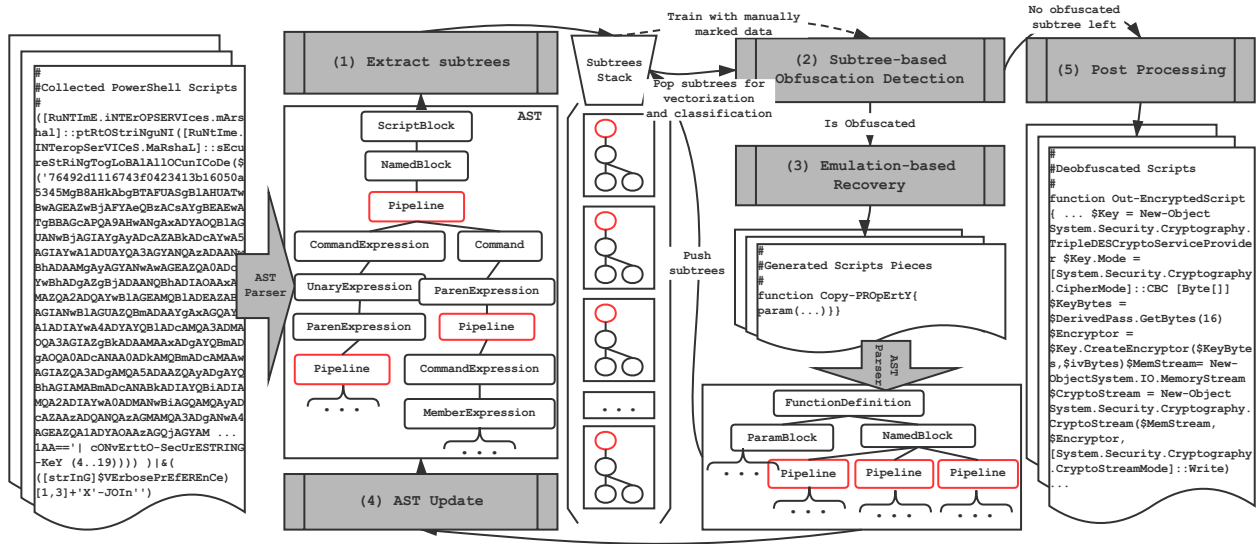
#
#Collected PowerShell Scripts
#
([RuNTImE.iNTErOPSERVIces.mArshal]::ptRtOStriNguNI([RuNtIme.INTeropServICeS.MaRshaL]::sEcureStRiNgTogLoBAlAllOCunICoDe($('76492d1116743f0423413b16050a5345MgB8AHkAbgBTAFUASgBlAHUATwBwAGEAZwBjAFYAeQBzACsAYgBEAEwATgBBAGcAPQA9AHwANgAxADYAOQBlAGUANwBjAGIAYgAyADcAZABkADcAYwA5AGIAYwA1ADUAYQA3AGYANQAzADAANgBhADAAMgAyAGYANwAwAGEAZQA0ADcYwBhADgAZgBjADAANQBhADIAOAAxAMAZQA2ADQAYwBlAGEAMQB1ADEAZAEAGIANwBlAGUAZQBmADAAYgAxAGQAYA1ADIAYwA4ADYAYQBlADcAMQA3ADMAOQA3AGIAZgBkADAAMAAxADgAYQBmADgAOQA0ADcANAA0ADkAMQBmADcAMAAwAGIAZQA3ADgAMQA5ADAAZQAyADgAYQBhAGIAMABmADcANABkADIAYQBiADIAMQA2ADIAYwA0ADMANwBiAGQAMQAyADcAZAAzADQANQAzAGMAMQA3ADgANwA4AGEAZQA1ADYAOAAzAGQjAGYAM ...1AA=='| cONvErttO-SecUrESTRING -KeY (4..19)))) )|&(([strInG]$VErbosePrEfEREnCe)[1,3]+'X'-JOIn'')
AST Parser
(1) Extract subtrees
AST
ScriptBlock
NamedBlock
Pipeline
CommandExpression
Command
UnaryExpression
ParenExpression
ParenExpression
Pipeline
Pipeline
CommandExpression
MemberExpression
. . .
. . .
(4) AST Update
Subtrees Stack
Train with manually marked data
Pop subtrees for vectorization and classification
Push subtrees
. . .
(2) Subtree-based Obfuscation Detection
Is Obfuscated
(3) Emulation-based Recovery
#
#Generated Scripts Pieces
#
function Copy-PROpErtY{ param(...)}}
AST Parser
FunctionDefinition
ParamBlock
NamedBlock
Pipeline
Pipeline
Pipeline
. . .
. . .
. . .
. . .
No obfuscated subtree left
(5) Post Processing
#
#Deobfuscated Scripts
#
function Out-EncryptedScript{ ... $Key = New-Object System.Security.Cryptography.TripleDESCryptoServiceProvider $Key.Mode = [System.Security.Cryptography.CipherMode]::CBC [Byte[]] $KeyBytes = $DerivedPass.GetBytes(16) $Encryptor = $Key.CreateEncryptor($KeyBytes,$ivBytes)$MemStream= New-ObjectSystem.IO.MemoryStream $CryptoStream = New-Object System.Security.Cryptography.CryptoStream($MemStream, $Encryptor, [System.Security.Cryptography.CryptoStreamMode]::Write)
...